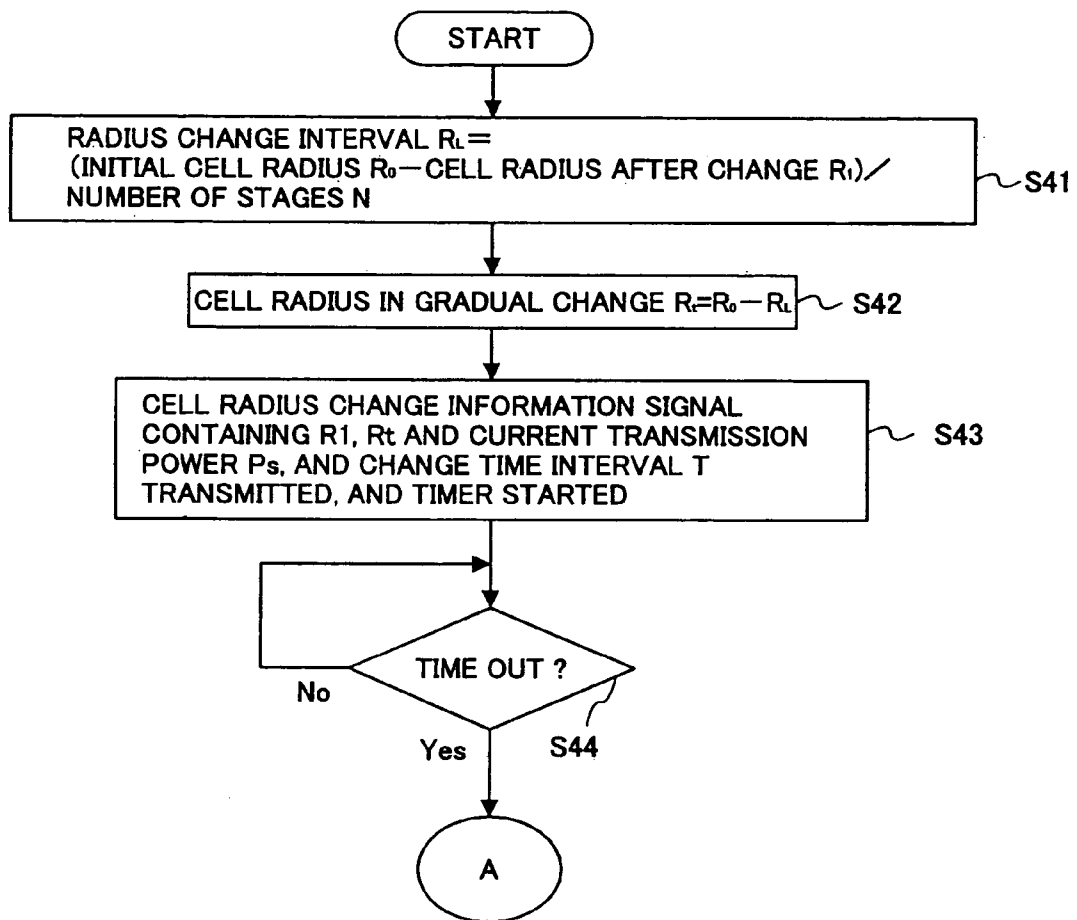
START

RADIUS CHANGE INTERVAL $R_L$=
(INITIAL CELL RADIUS $R_0$−CELL RADIUS AFTER CHANGE $R_1$)/
NUMBER OF STAGES N

S41

CELL RADIUS IN GRADUAL CHANGE $R_t$=$R_0$−$R_L$

S42

CELL RADIUS CHANGE INFORMATION SIGNAL CONTAINING R1, Rt AND CURRENT TRANSMISSION POWER $P_s$, AND CHANGE TIME INTERVAL T TRANSMITTED, AND TIMER STARTED

S43

TIME OUT ?

No

Yes

S44

A